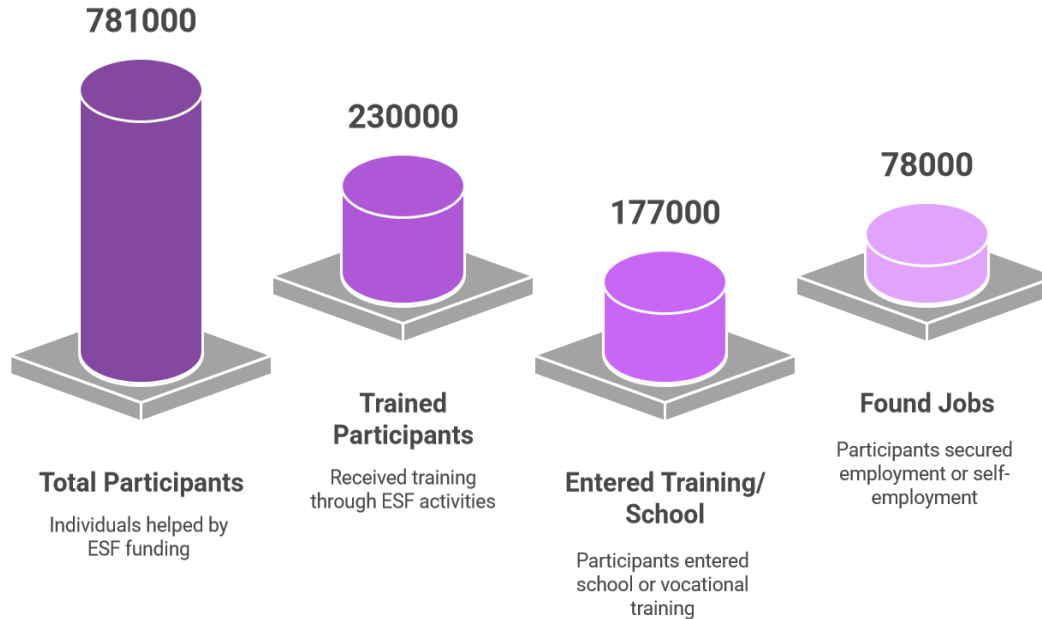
781000

Total Participants

Individuals helped by ESF funding

230000

Trained Participants

Received training through ESF activities

177000

Entered Training/ School

Participants entered school or vocational training

78000

Found Jobs

Participants secured employment or self-employment